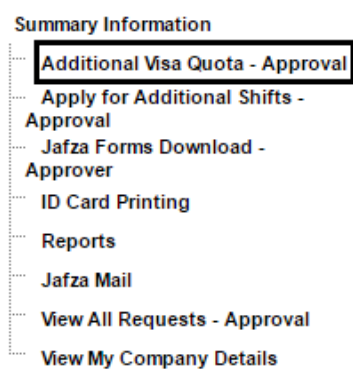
Summary Information

Additional Visa Quota - Approval

Apply for Additional Shifts - Approval

Jafza Forms Download - Approver

ID Card Printing

Reports

Jafza Mail

View All Requests - Approval

View My Company Details